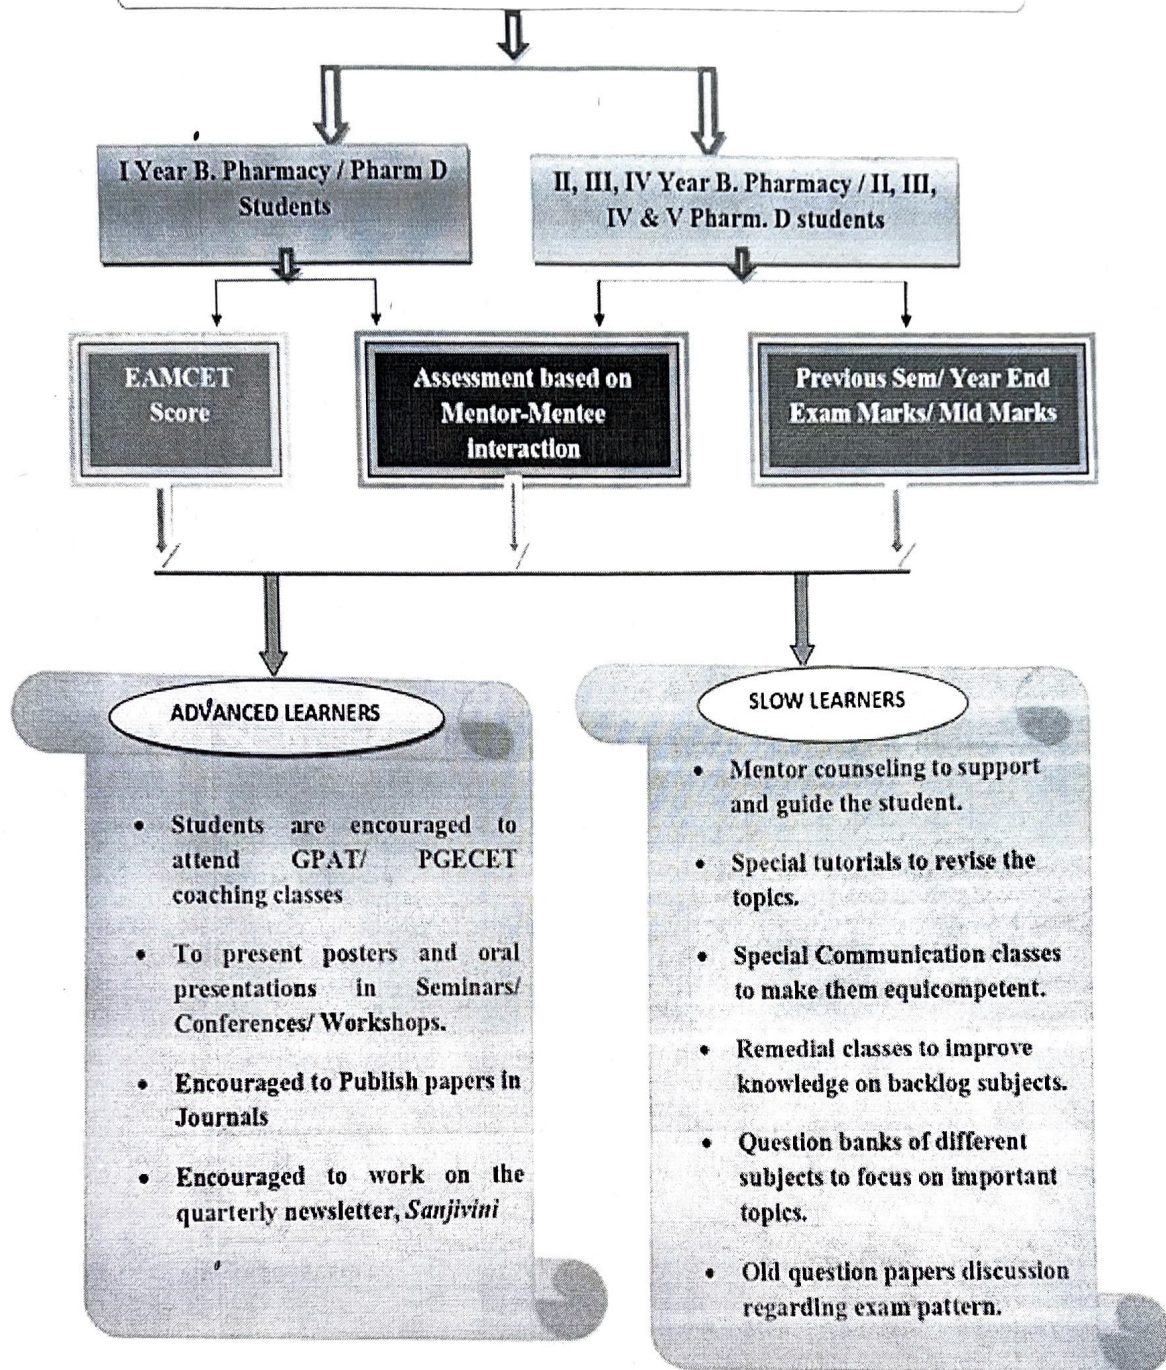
I Year B. Pharmacy / Pharm D Students

II, III, IV Year B. Pharmacy / II, III, IV & V Pharm. D students

EAMCET Score

Assessment based on Mentor-Mentee interaction

Previous Sem/ Year End Exam Marks/ Mid Marks

ADVANCED LEARNERS

- Students are encouraged to attend GPAT/ PGECET coaching classes
- To present posters and oral presentations in Seminars/ Conferences/ Workshops.
- Encouraged to Publish papers in Journals
- Encouraged to work on the quarterly newsletter, *Sanjivini*

SLOW LEARNERS

- Mentor counseling to support and guide the student.
- Special tutorials to revise the topics.
- Special Communication classes to make them equicompetent.
- Remedial classes to improve knowledge on backlog subjects.
- Question banks of different subjects to focus on important topics.
- Old question papers discussion regarding exam pattern.